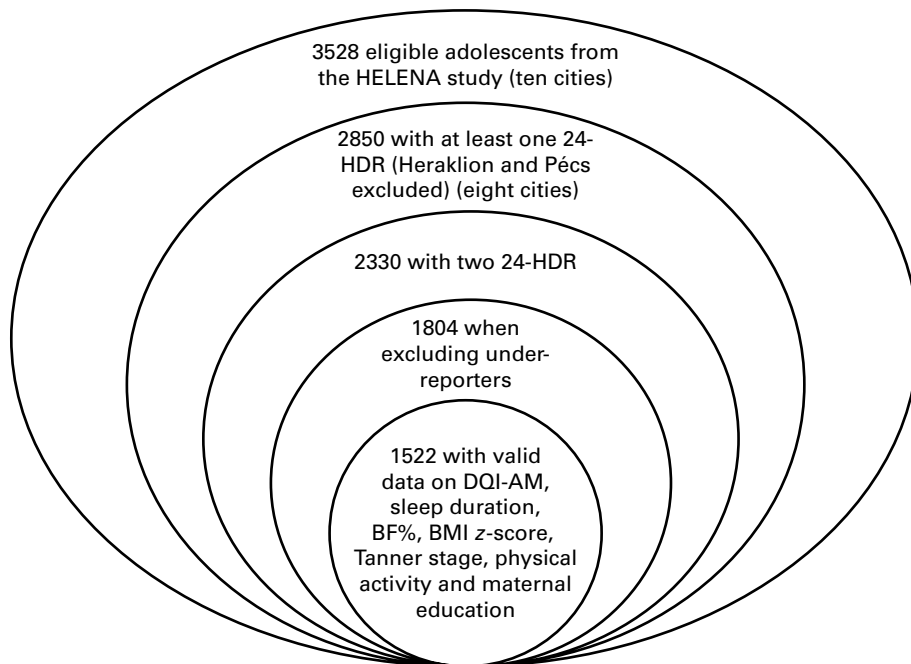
3528 eligible adolescents from the HELENA study (ten cities)

2850 with at least one 24-HDR (Heraklion and Pécs excluded) (eight cities)

2330 with two 24-HDR

1804 when excluding under-reporters

1522 with valid data on DQI-AM, sleep duration, BF%, BMI $z$-score, Tanner stage, physical activity and maternal education